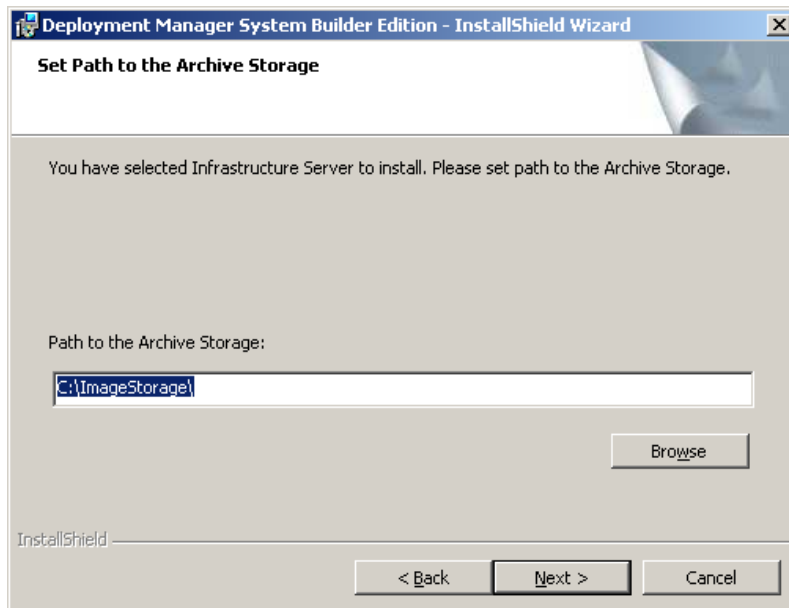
Deployment Manager System Builder Edition - InstallShield Wizard

Set Path to the Archive Storage

You have selected Infrastructure Server to install. Please set path to the Archive Storage.

Path to the Archive Storage:

C:\ImageStorage\

Browse

InstallShield

< Back

Next >

Cancel